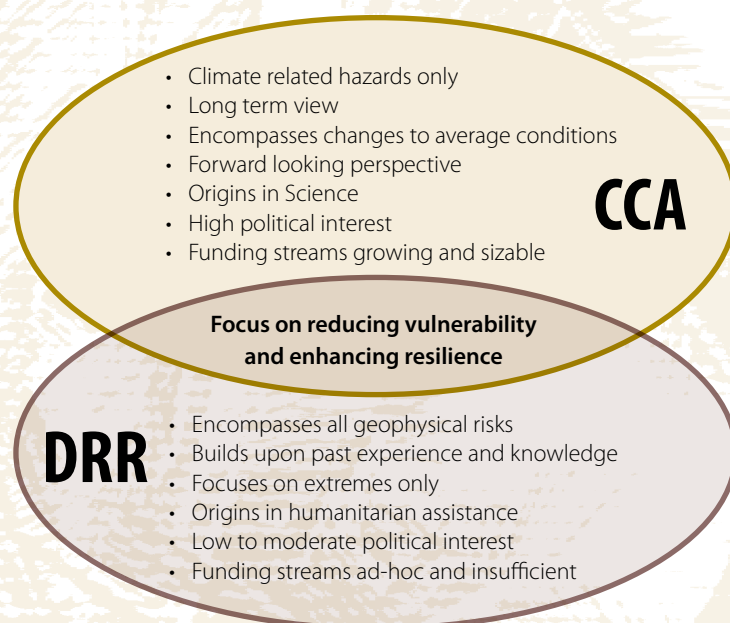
- Climate related hazards only
- Long term view
- Encompasses changes to average conditions
- Forward looking perspective
- Origins in Science
- High political interest
- Funding streams growing and sizable

CCA

Focus on reducing vulnerability and enhancing resilience

DRR

- Encompasses all geophysical risks
- Builds upon past experience and knowledge
- Focuses on extremes only
- Origins in humanitarian assistance
- Low to moderate political interest
- Funding streams ad-hoc and insufficient